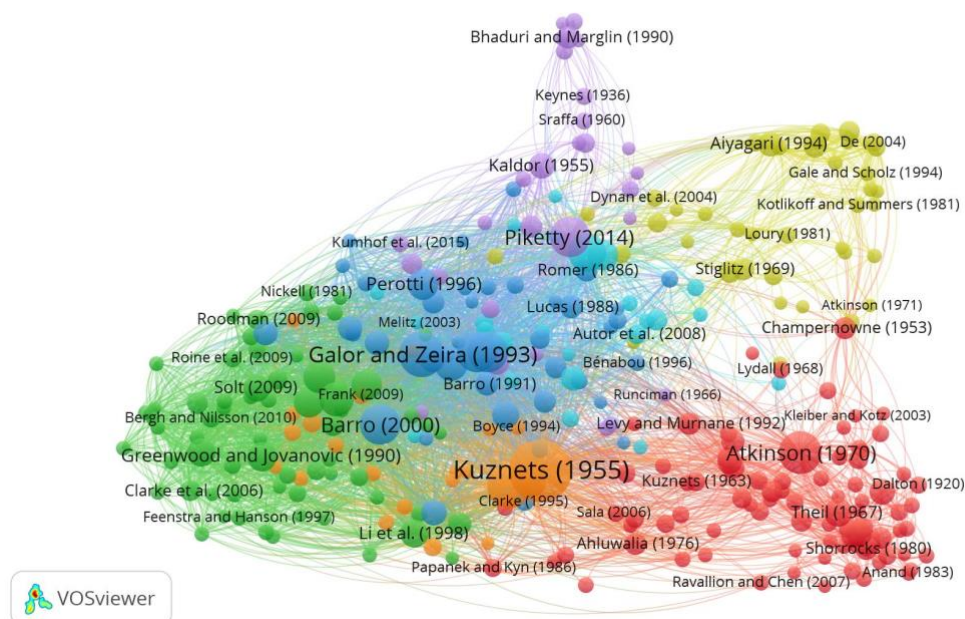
Bhaduri and Marglin (1990)
Keynes (1936)
Sraffa (1960)
Kaldor (1955)
Aiyagari (1994)
De (2004)
Gale and Scholz (1994)
Dynan et al. (2004)
Kotlikoff and Summers (1981)
Kumhof et al. (2015)
Piketty (2014)
Loury (1981)
Romer (1986)
Stiglitz (1969)
Perotti (1996)
Nickell (1981)
Lucas (1988)
Atkinson (1971)
Roodman (2009)
Melitz (2003)
Autor et al. (2008)
Champernowne (1953)
Galor and Zeira (1993)
Roine et al. (2009)
Bénabou (1996)
Lydall (1968)
Solt (2009)
Barro (1991)
Frank (2009)
Runciman (1966)
Bergh and Nilsson (2010)
Kleiber and Kotz (2003)
Barro (2000)
Boyce (1994)
Levy and Murnane (1992)
Greenwood and Jovanovic (1990)
Kuznets (1955)
Atkinson (1970)
Kuznets (1963)
Dalton (1920)
Clarke et al. (2006)
Clarke (1995)
Theil (1967)
Feenstra and Hanson (1997)
Sala (2006)
Li et al. (1998)
Ahluwalia (1976)
Shorrocks (1980)
Papanek and Kyn (1986)
Anand (1983)
Ravallion and Chen (2007)
VOSviewer